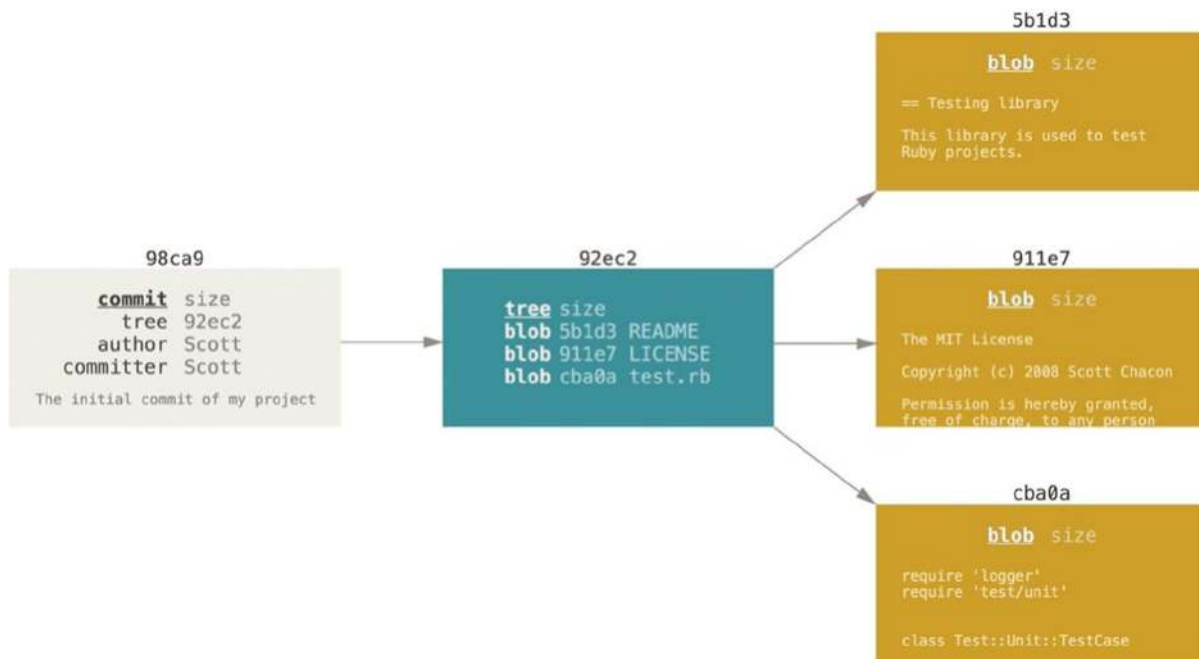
98ca9

commit size
tree 92ec2
author Scott
committer Scott

The initial commit of my project

92ec2

tree size
blob 5b1d3 README
blob 911e7 LICENSE
blob cba0a test.rb

5b1d3

blob size

== Testing library

This library is used to test Ruby projects.

911e7

blob size

The MIT License

Copyright (c) 2008 Scott Chacon

Permission is hereby granted, free of charge, to any person

cba0a

blob size

require 'logger'
require 'test/unit'

class Test::Unit::TestCase